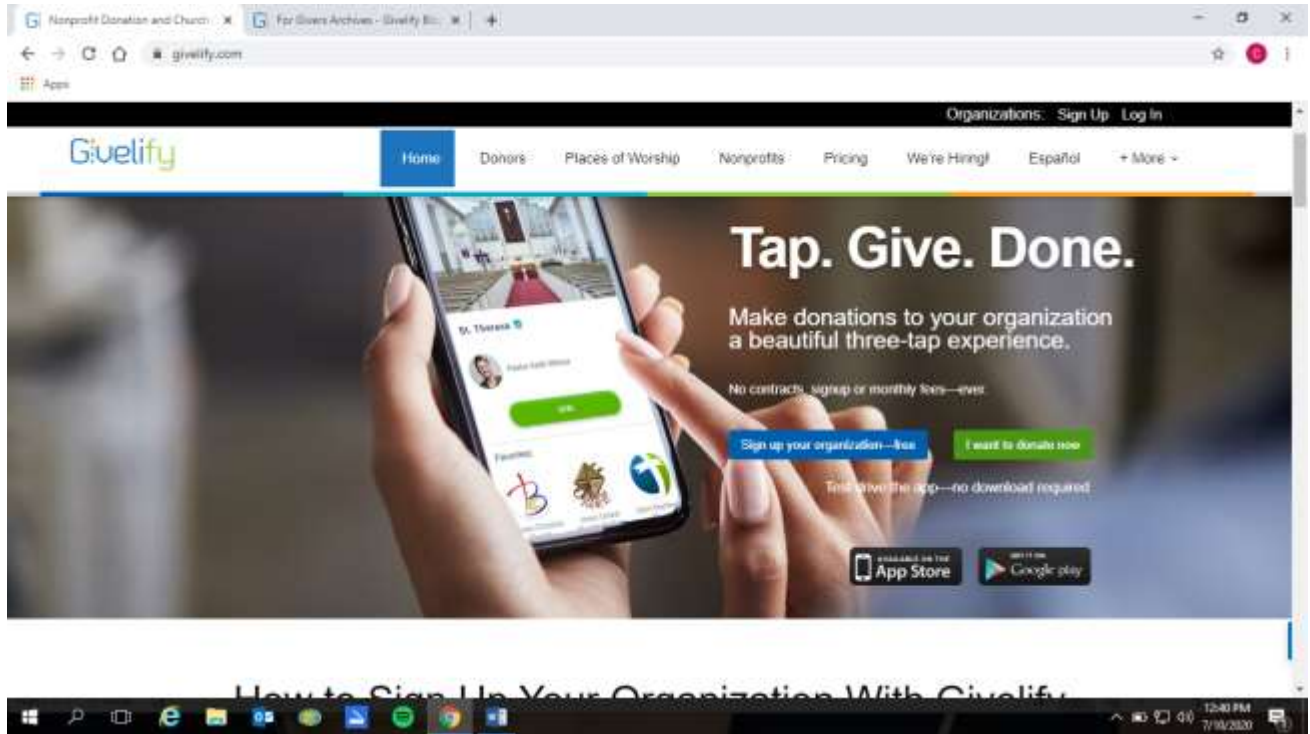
Nonprofit Donation and Church × For Givers Archives - Givelify Bl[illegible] ×

givelify.com

Apps

Organizations: Sign Up Log In

Givelify

Home Donors Places of Worship Nonprofits Pricing We're Hiring! Español + More

St. Theresa

Favorites

Tap. Give. Done.

Make donations to your organization a beautiful three-tap experience.

No contracts, signup or monthly fees—ever.

Sign up your organization—free

I want to donate now

Test drive the app—no download required

App Store

Google play

How to Sign Up Your Organization With Givelify

12:40 PM 7/10/2020